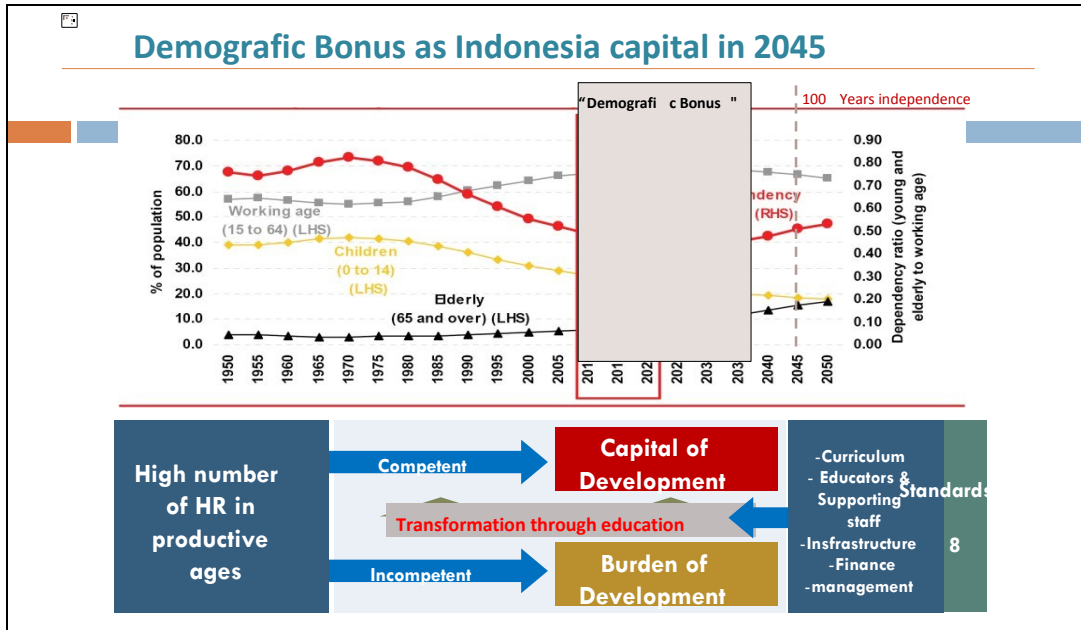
Demografic Bonus as Indonesia capital in 2045

"Demografi c Bonus "

100 Years independence

80.0
70.0
60.0
50.0
40.0
30.0
20.0
10.0
0.0

% of population

0.90
0.80
0.70
0.60
0.50
0.40
0.30
0.20
0.10
0.00

Dependency ratio (young and elderly to working age)

Working age (15 to 64) (LHS)

Children (0 to 14) (LHS)

Elderly (65 and over) (LHS)

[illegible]endency (RHS)

1950 1955 1960 1965 1970 1975 1980 1985 1990 1995 2000 2005 201 201 202 202 203 203 2040 2045 2050

High number of HR in productive ages

Competent

Capital of Development

Transformation through education

Incompetent

Burden of Development

-Curriculum
- Educators & Supporting staff
-Insfrastructure
-Finance
-management

Standards

8